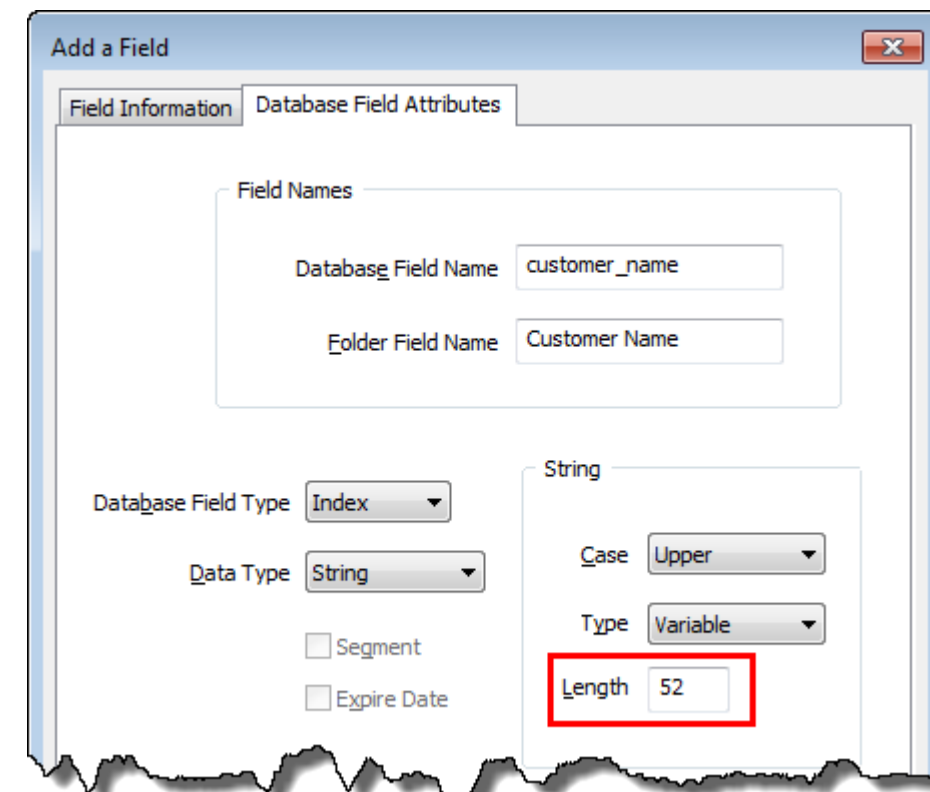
Add a Field

Field Information | Database Field Attributes

Field Names

Database Field Name customer_name

Folder Field Name Customer Name

Database Field Type Index

Data Type String

Segment

Expire Date

String

Case Upper

Type Variable

Length 52